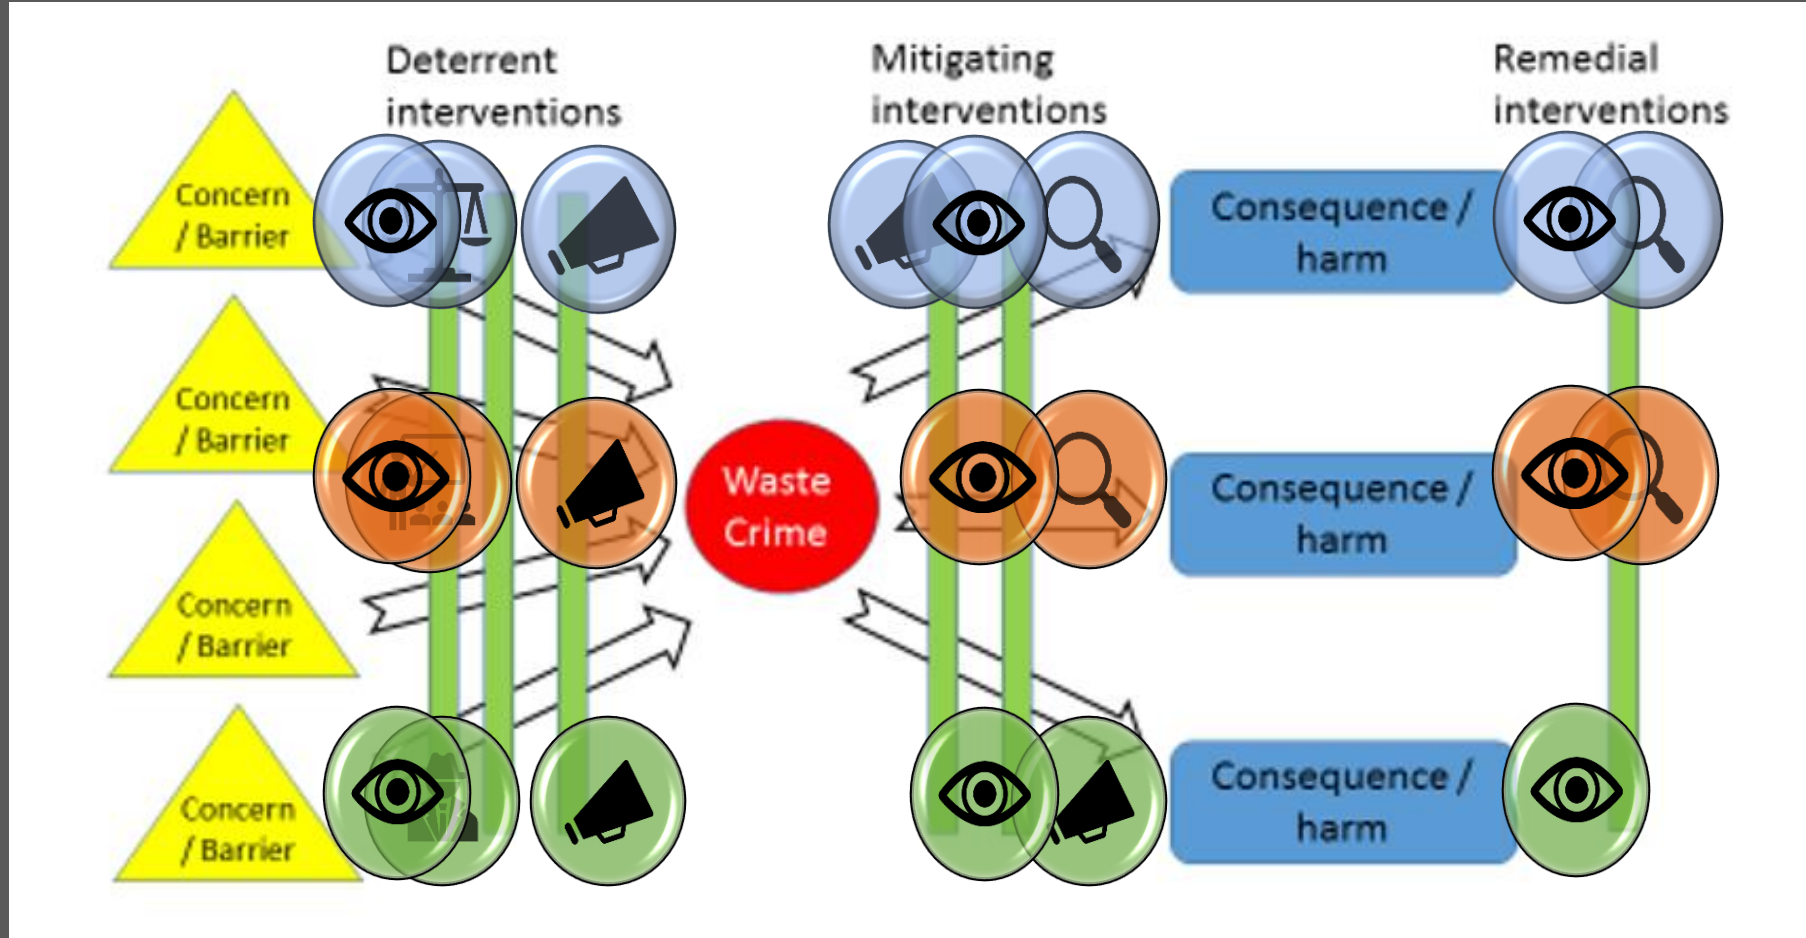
Deterrent interventions

Mitigating interventions

Remedial interventions

Concern / Barrier

Concern / Barrier

Concern / Barrier

Concern / Barrier

Waste Crime

Consequence / harm

Consequence / harm

Consequence / harm